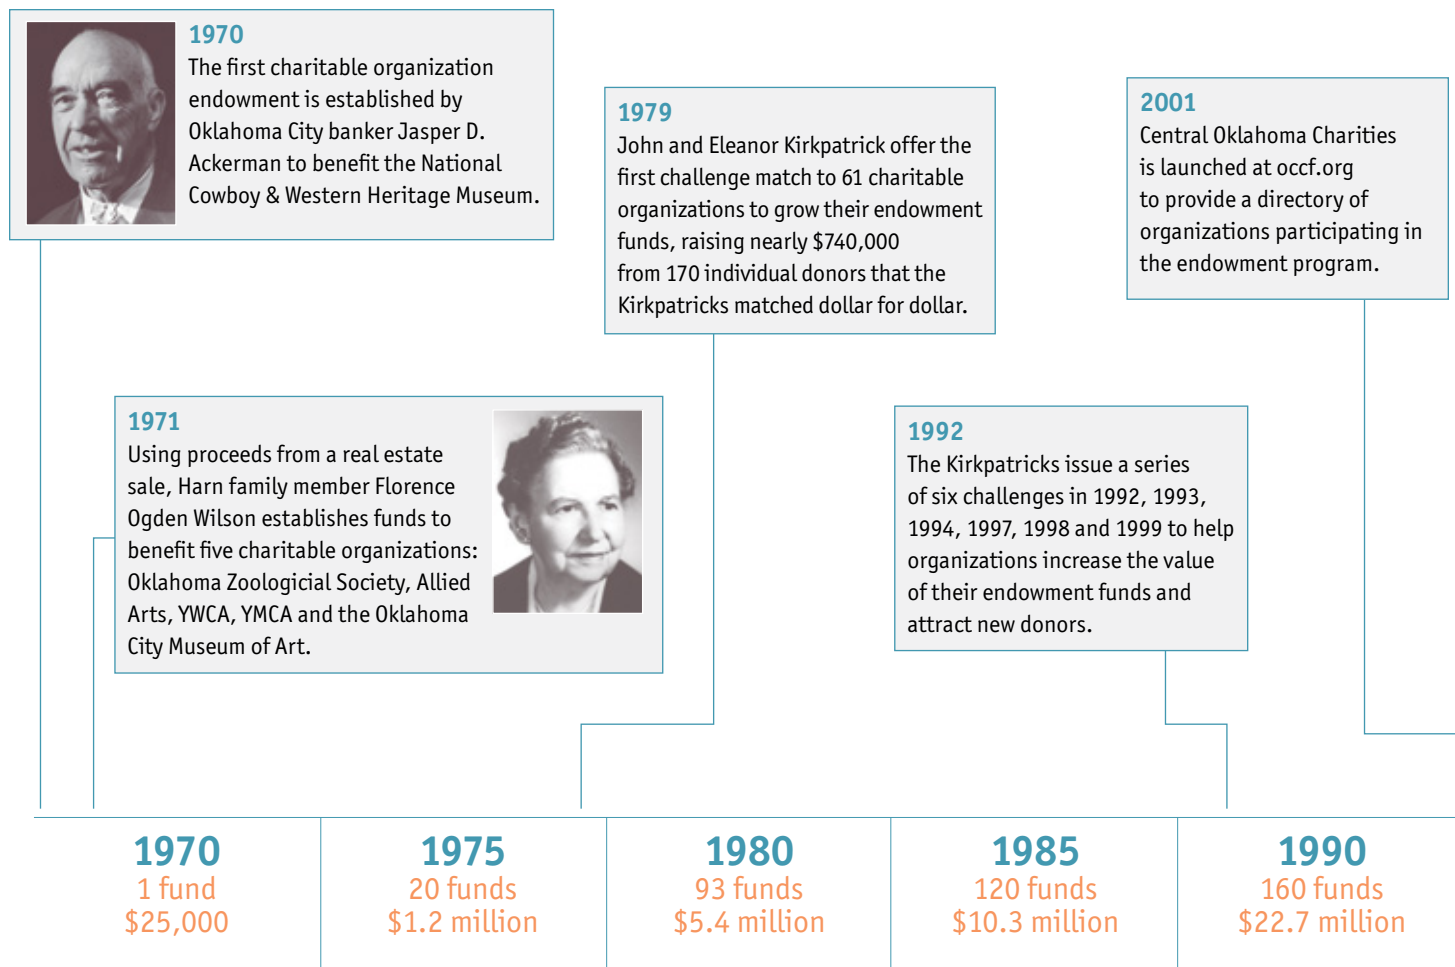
1970
The first charitable organization endowment is established by Oklahoma City banker Jasper D. Ackerman to benefit the National Cowboy & Western Heritage Museum.

1979
John and Eleanor Kirkpatrick offer the first challenge match to 61 charitable organizations to grow their endowment funds, raising nearly $740,000 from 170 individual donors that the Kirkpatricks matched dollar for dollar.

2001
Central Oklahoma Charities is launched at occf.org to provide a directory of organizations participating in the endowment program.

1971
Using proceeds from a real estate sale, Harn family member Florence Ogden Wilson establishes funds to benefit five charitable organizations: Oklahoma Zoologicial Society, Allied Arts, YWCA, YMCA and the Oklahoma City Museum of Art.

1992
The Kirkpatricks issue a series of six challenges in 1992, 1993, 1994, 1997, 1998 and 1999 to help organizations increase the value of their endowment funds and attract new donors.

1970
1 fund
$25,000

1975
20 funds
$1.2 million

1980
93 funds
$5.4 million

1985
120 funds
$10.3 million

1990
160 funds
$22.7 million